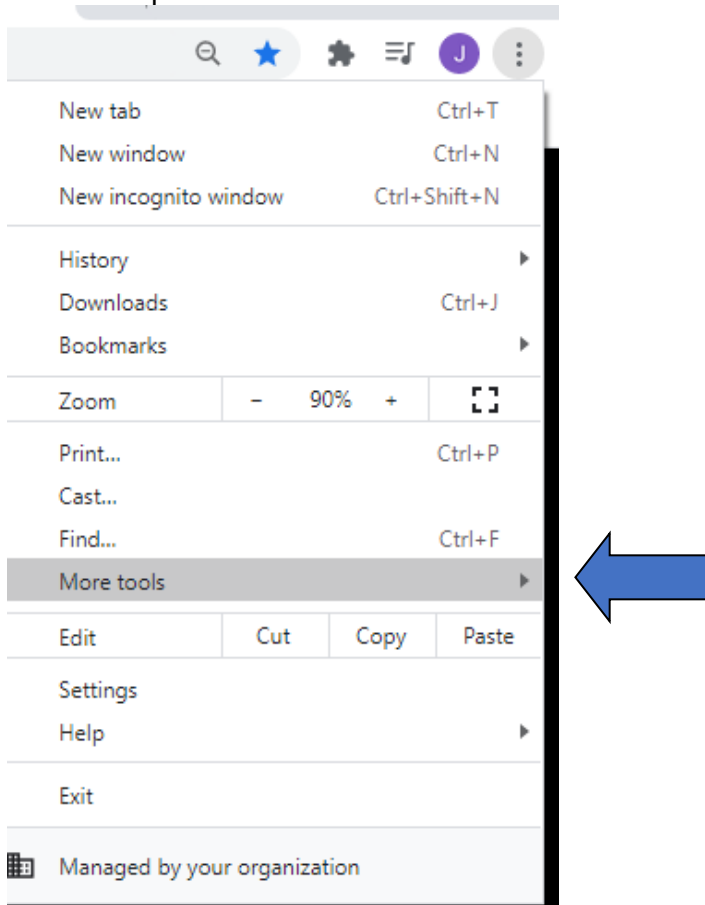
J

New tab Ctrl+T
New window Ctrl+N
New incognito window Ctrl+Shift+N

History
Downloads Ctrl+J
Bookmarks

| Zoom | − | 90% | + |
|---|---|---|---|

Print... Ctrl+P
Cast...
Find... Ctrl+F
More tools

| Edit | Cut | Copy | Paste |
|---|---|---|---|

Settings
Help

Exit

Managed by your organization